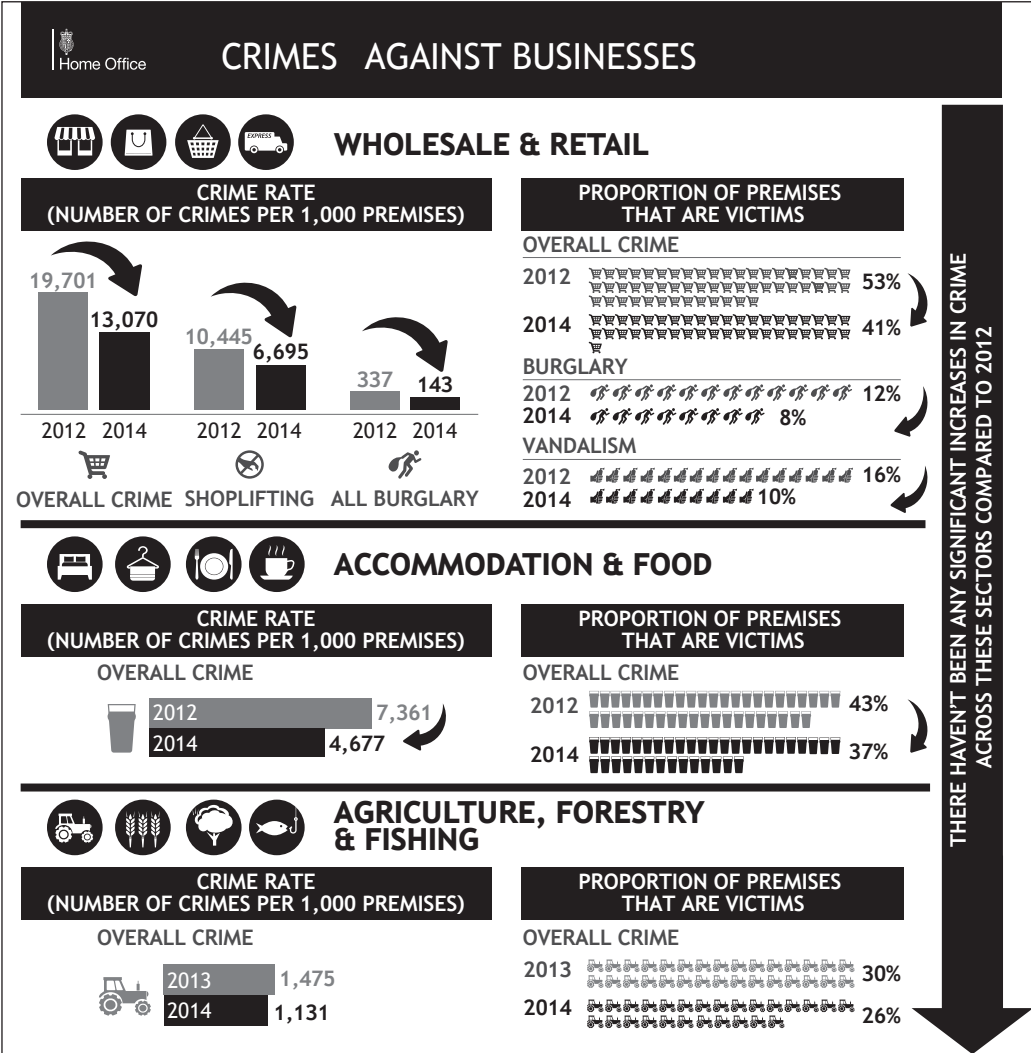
Home Office

CRIMES AGAINST BUSINESSES

EXPRESS

WHOLESALE & RETAIL

CRIME RATE
(NUMBER OF CRIMES PER 1,000 PREMISES)

19,701
13,070
2012 2014
OVERALL CRIME

10,445
6,695
2012 2014
SHOPLIFTING

337
143
2012 2014
ALL BURGLARY

PROPORTION OF PREMISES THAT ARE VICTIMS

OVERALL CRIME
2012 53%
2014 41%

BURGLARY
2012 12%
2014 8%

VANDALISM
2012 16%
2014 10%

ACCOMMODATION & FOOD

CRIME RATE
(NUMBER OF CRIMES PER 1,000 PREMISES)

OVERALL CRIME
2012 7,361
2014 4,677

PROPORTION OF PREMISES THAT ARE VICTIMS

OVERALL CRIME
2012 43%
2014 37%

AGRICULTURE, FORESTRY & FISHING

CRIME RATE
(NUMBER OF CRIMES PER 1,000 PREMISES)

OVERALL CRIME
2013 1,475
2014 1,131

PROPORTION OF PREMISES THAT ARE VICTIMS

OVERALL CRIME
2013 30%
2014 26%

THERE HAVEN'T BEEN ANY SIGNIFICANT INCREASES IN CRIME ACROSS THESE SECTORS COMPARED TO 2012